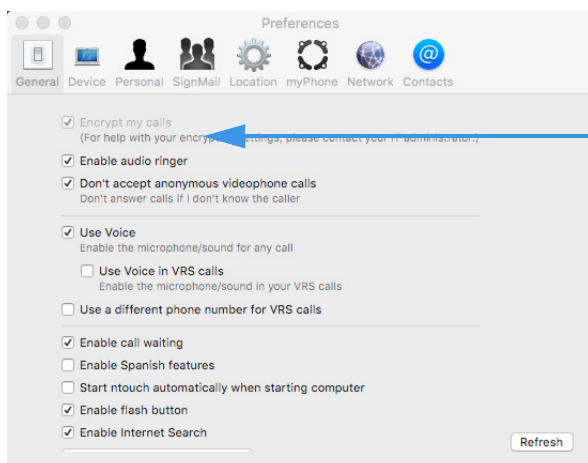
Preferences

General Device Personal SignMail Location myPhone Network Contacts

Encrypt my calls
(For help with your encrypt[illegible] settings, please contact your IT administrator.)

Enable audio ringer

Don't accept anonymous videophone calls
Don't answer calls if I don't know the caller

Use Voice
Enable the microphone/sound for any call

Use Voice in VRS calls
Enable the microphone/sound in your VRS calls

Use a different phone number for VRS calls

Enable call waiting

Enable Spanish features

Start ntouch automatically when starting computer

Enable flash button

Enable Internet Search

Refresh